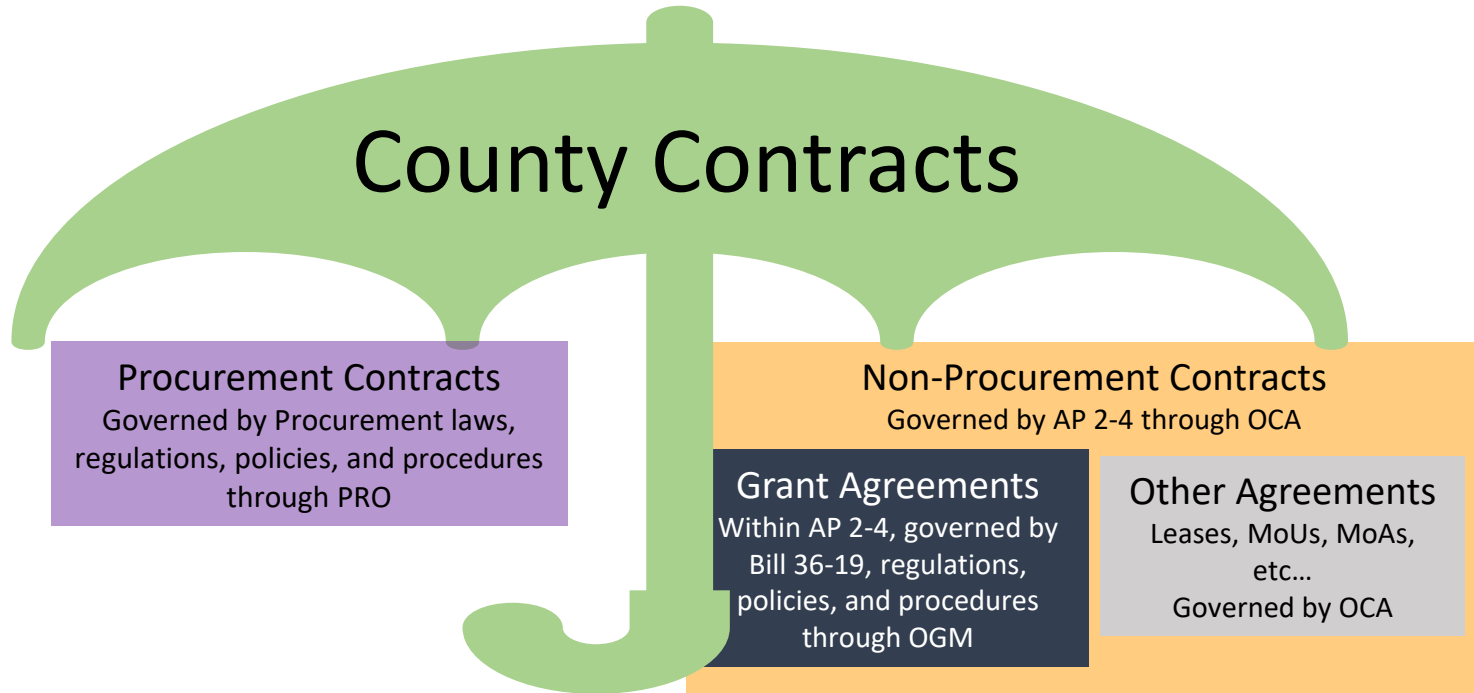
County Contracts

Procurement Contracts
Governed by Procurement laws, regulations, policies, and procedures through PRO

Non-Procurement Contracts
Governed by AP 2-4 through OCA

Grant Agreements
Within AP 2-4, governed by Bill 36-19, regulations, policies, and procedures through OGM

Other Agreements
Leases, MoUs, MoAs, etc…
Governed by OCA